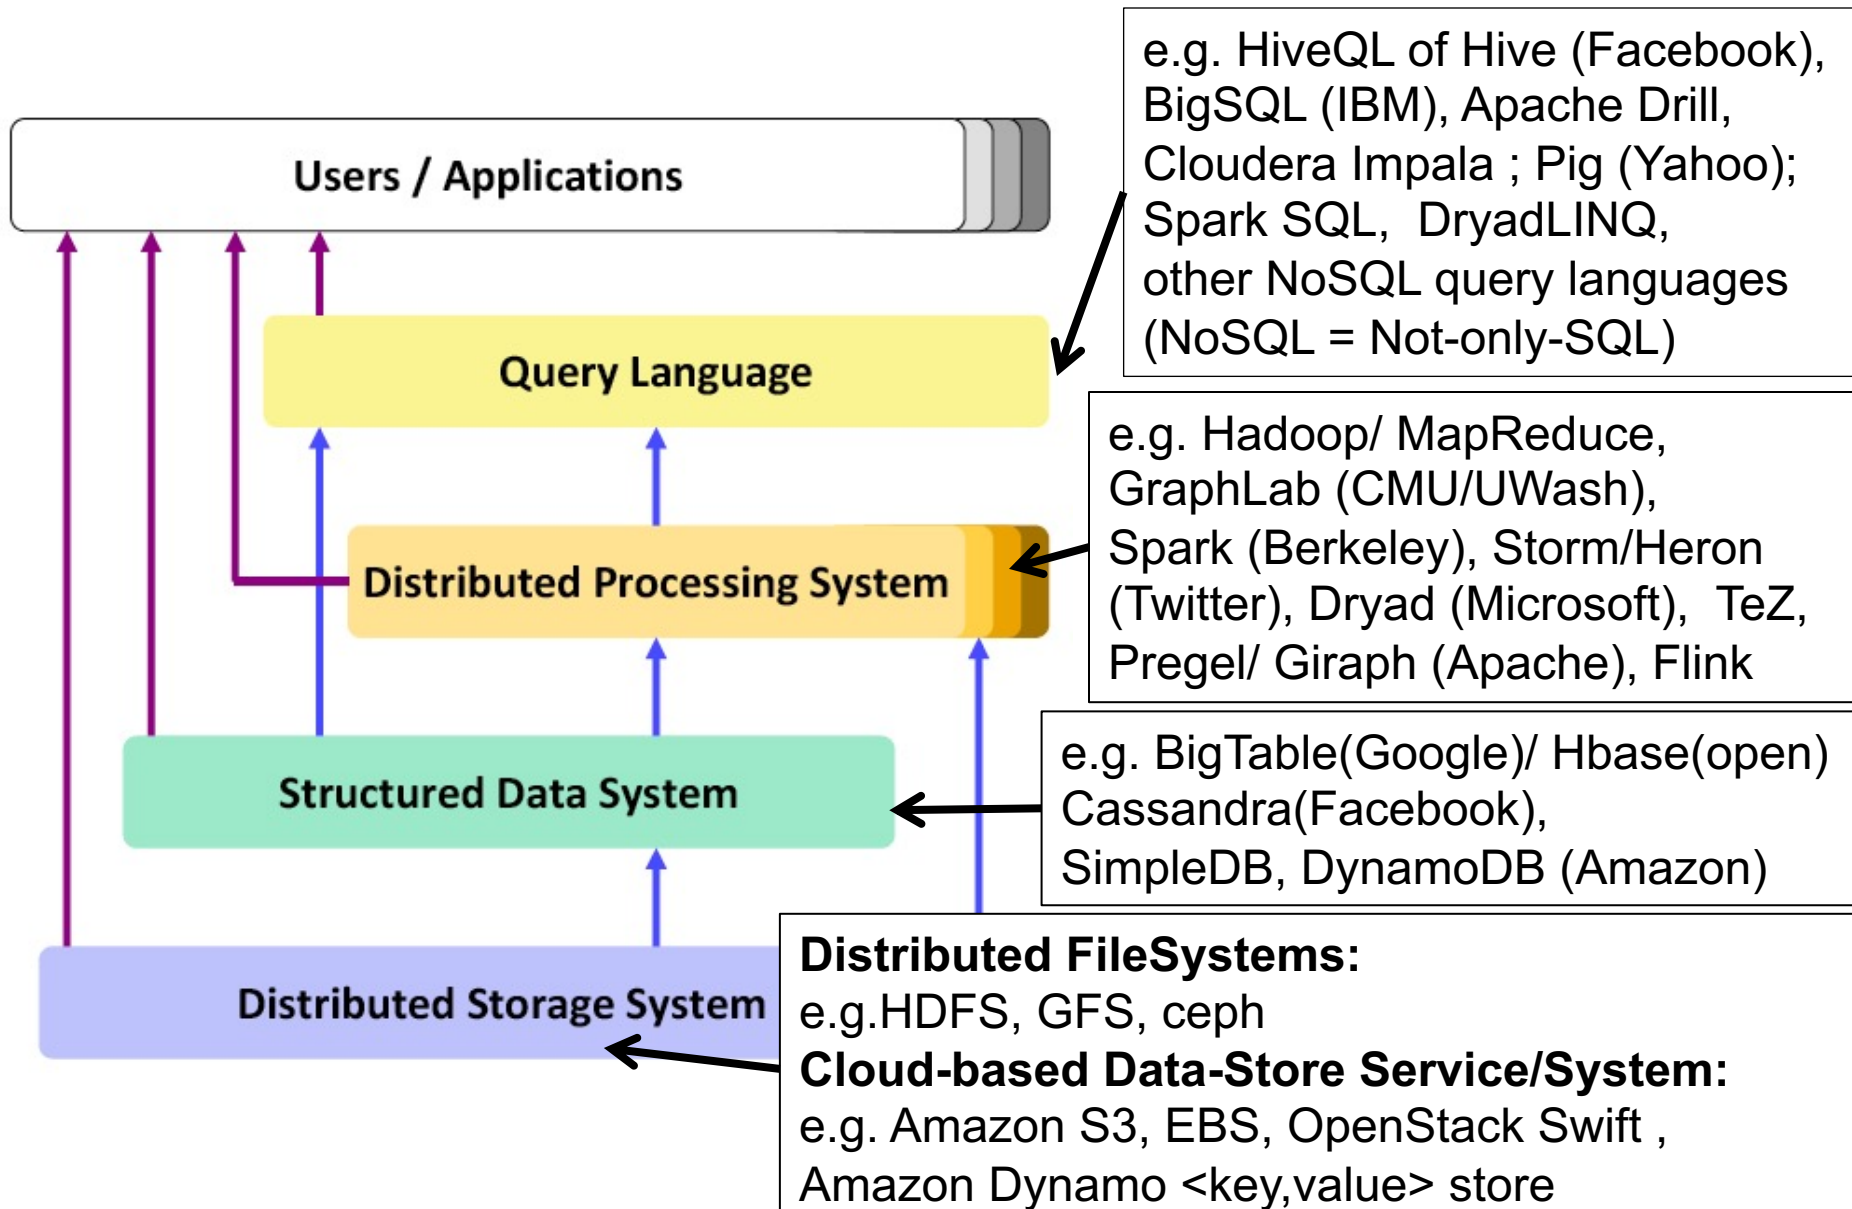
Users / Applications

e.g. HiveQL of Hive (Facebook), BigSQL (IBM), Apache Drill, Cloudera Impala ; Pig (Yahoo); Spark SQL, DryadLINQ, other NoSQL query languages (NoSQL = Not-only-SQL)

Query Language

e.g. Hadoop/ MapReduce, GraphLab (CMU/UWash), Spark (Berkeley), Storm/Heron (Twitter), Dryad (Microsoft), TeZ, Pregel/ Giraph (Apache), Flink

Distributed Processing System

e.g. BigTable(Google)/ Hbase(open) Cassandra(Facebook), SimpleDB, DynamoDB (Amazon)

Structured Data System

Distributed Storage System

**Distributed FileSystems:**
e.g.HDFS, GFS, ceph
**Cloud-based Data-Store Service/System:**
e.g. Amazon S3, EBS, OpenStack Swift , Amazon Dynamo <key,value> store